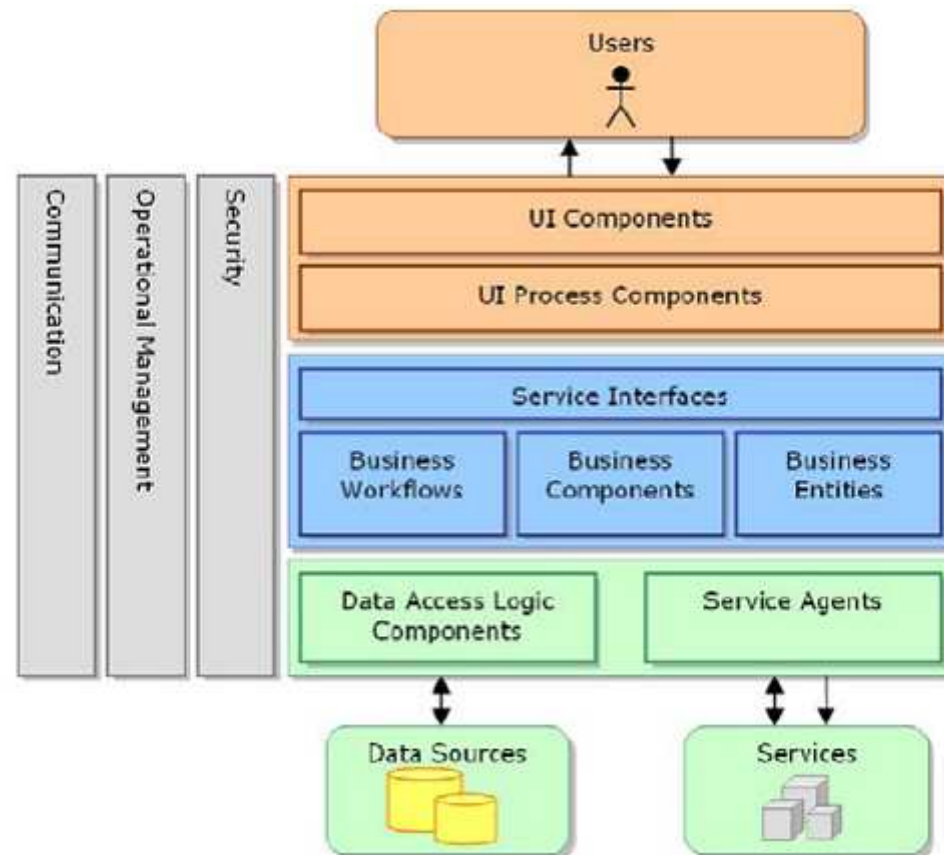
Users

Communication

Operational Management

Security

UI Components

UI Process Components

Service Interfaces

Business Workflows

Business Components

Business Entities

Data Access Logic Components

Service Agents

Data Sources

Services